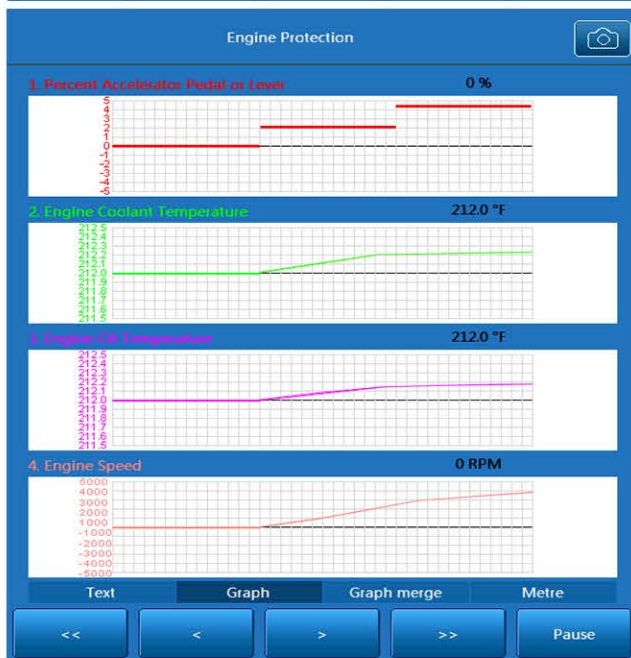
Engine Protection

1. Percent Accelerator Pedal or Lever
0 %
5
4
3
2
1
0
-1
-2
-3
-4
-5

2. Engine Coolant Temperature
212.0 °F
212.5
212.4
212.3
212.2
212.1
212.0
211.9
211.8
211.7
211.6
211.5

3. Engine Oil Temperature
212.0 °F
212.5
212.4
212.3
212.2
212.1
212.0
211.9
211.8
211.7
211.6
211.5

4. Engine Speed
0 RPM
5000
4000
3000
2000
1000
-1000
-2000
-3000
-4000
-5000

Text
Graph
Graph merge
Metre

<<
<
>
>>
Pause